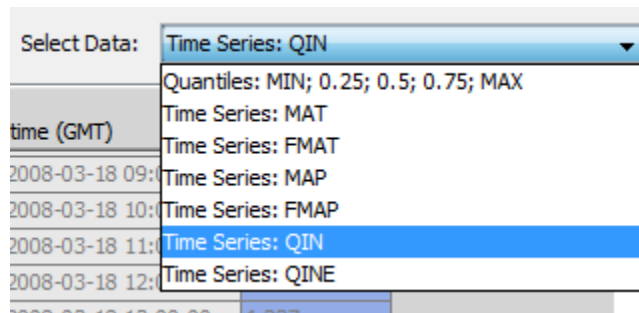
Select Data: Time Series: QIN

Quantiles: MIN; 0.25; 0.5; 0.75; MAX
Time Series: MAT
Time Series: FMAT
Time Series: MAP
Time Series: FMAP
Time Series: QIN
Time Series: QINE

time (GMT)
2008-03-18 09:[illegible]
2008-03-18 10:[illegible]
2008-03-18 11:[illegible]
2008-03-18 12:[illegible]
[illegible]